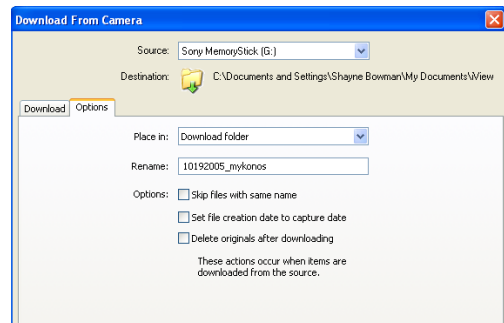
Download From Camera

Source: Sony MemoryStick (G:)

Destination: C:\Documents and Settings\Shayne Bowman\My Documents\View

Download Options

Place in: Download folder

Rename: 10192005_mykonos

Options: Skip files with same name

Set file creation date to capture date

Delete originals after downloading

These actions occur when items are downloaded from the source.